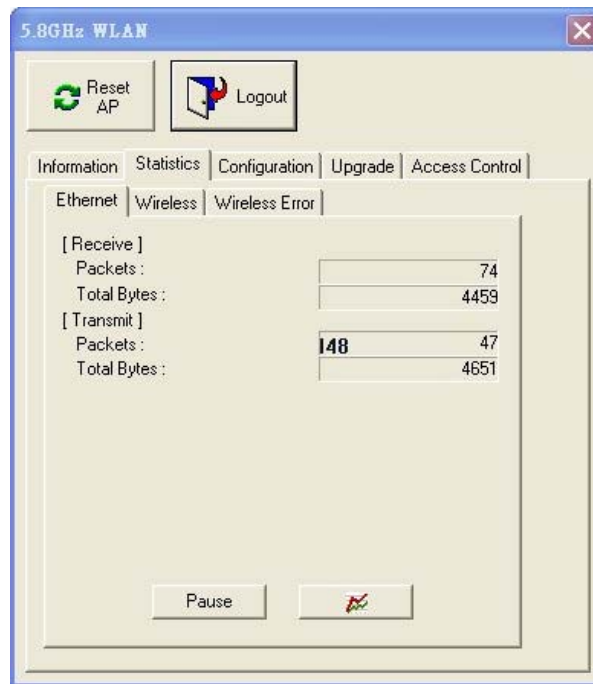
5.8GHz WLAN

Reset AP

Logout

Information | Statistics | Configuration | Upgrade | Access Control

Ethernet | Wireless | Wireless Error

[ Receive ]
Packets : 74
Total Bytes : 4459
[ Transmit ]
Packets : 47
148
Total Bytes : 4651

Pause